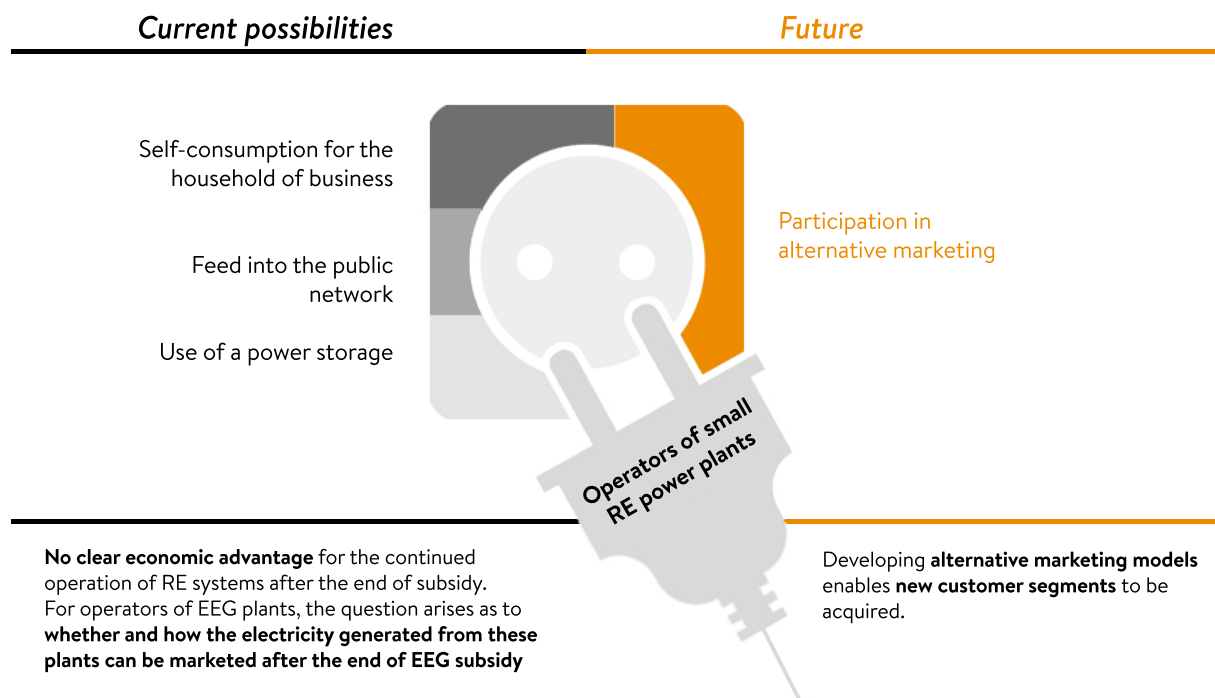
Current possibilities

Future

Self-consumption for the household of business

Feed into the public network

Use of a power storage

Participation in alternative marketing

Operators of small RE power plants

**No clear economic advantage** for the continued operation of RE systems after the end of subsidy. For operators of EEG plants, the question arises as to **whether and how the electricity generated from these plants can be marketed after the end of EEG subsidy**

Developing **alternative marketing models** enables **new customer segments** to be acquired.